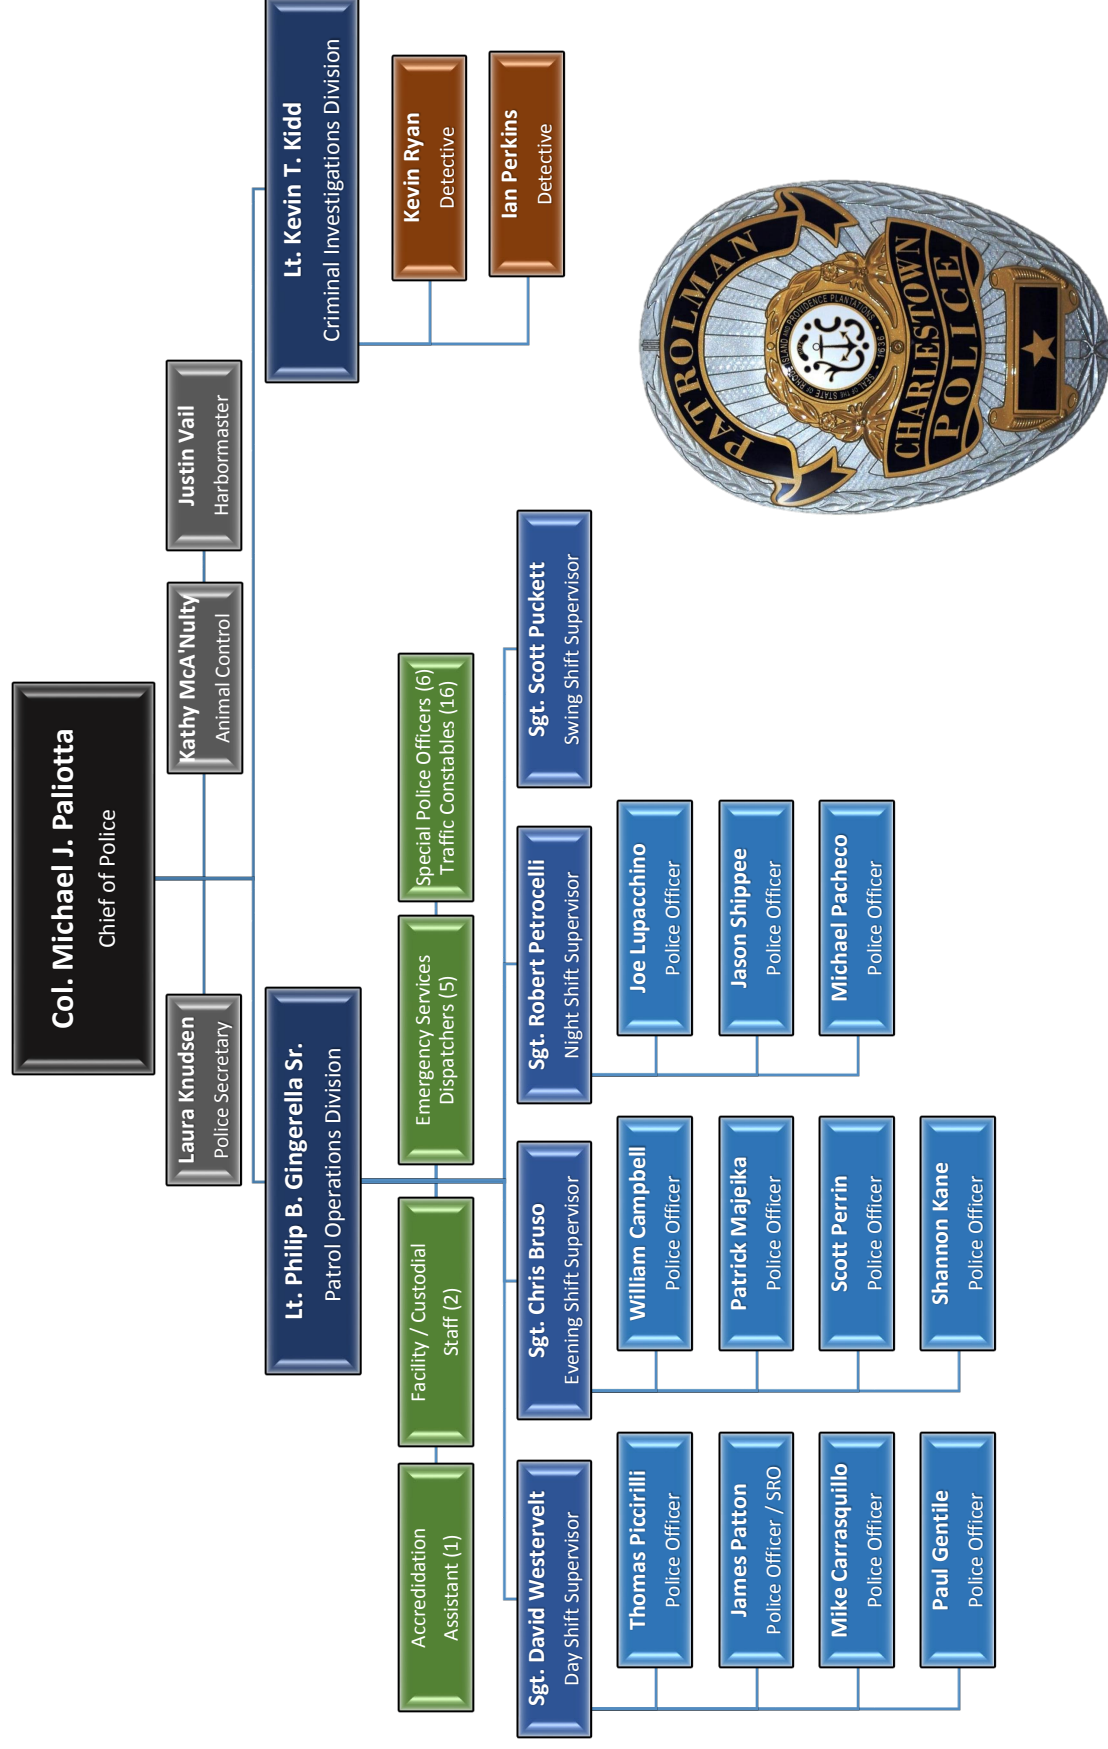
Col. Michael J. Paliotta
Chief of Police

Laura Knudsen
Police Secretary

Kathy McA'Nulty
Animal Control

Justin Vail
Harbormaster

Lt. Kevin T. Kidd
Criminal Investigations Division

Kevin Ryan
Detective

Ian Perkins
Detective

Lt. Philip B. Gingerella Sr.
Patrol Operations Division

Accreditation
Assistant (1)

Facility / Custodial
Staff (2)

Emergency Services
Dispatchers (5)

Special Police Officers (6)
Traffic Constables (16)

Sgt. David Westervelt
Day Shift Supervisor

Thomas Piccirilli
Police Officer

James Patton
Police Officer / SRO

Mike Carrasquillo
Police Officer

Paul Gentile
Police Officer

Sgt. Chris Bruso
Evening Shift Supervisor

William Campbell
Police Officer

Patrick Majeika
Police Officer

Scott Perrin
Police Officer

Shannon Kane
Police Officer

Sgt. Robert Petrocelli
Night Shift Supervisor

Joe Lupacchino
Police Officer

Jason Shippee
Police Officer

Michael Pacheco
Police Officer

Sgt. Scott Puckett
Swing Shift Supervisor

PATROLMAN
CHARLESTOWN
POLICE
ISLAND AND PROVIDENCE PLANTATIONS
SEAL OF THE STATE OF RHODE
1636